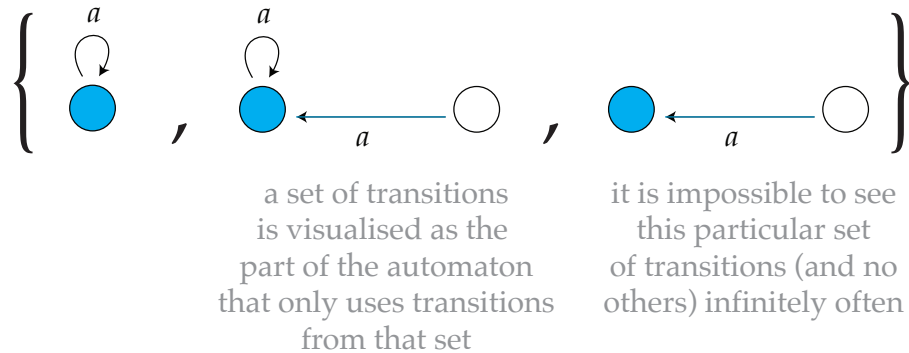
$\left\{ \quad , \quad , \quad \right\}$

a

a

a

a

a set of transitions is visualised as the part of the automaton that only uses transitions from that set

it is impossible to see this particular set of transitions (and no others) infinitely often